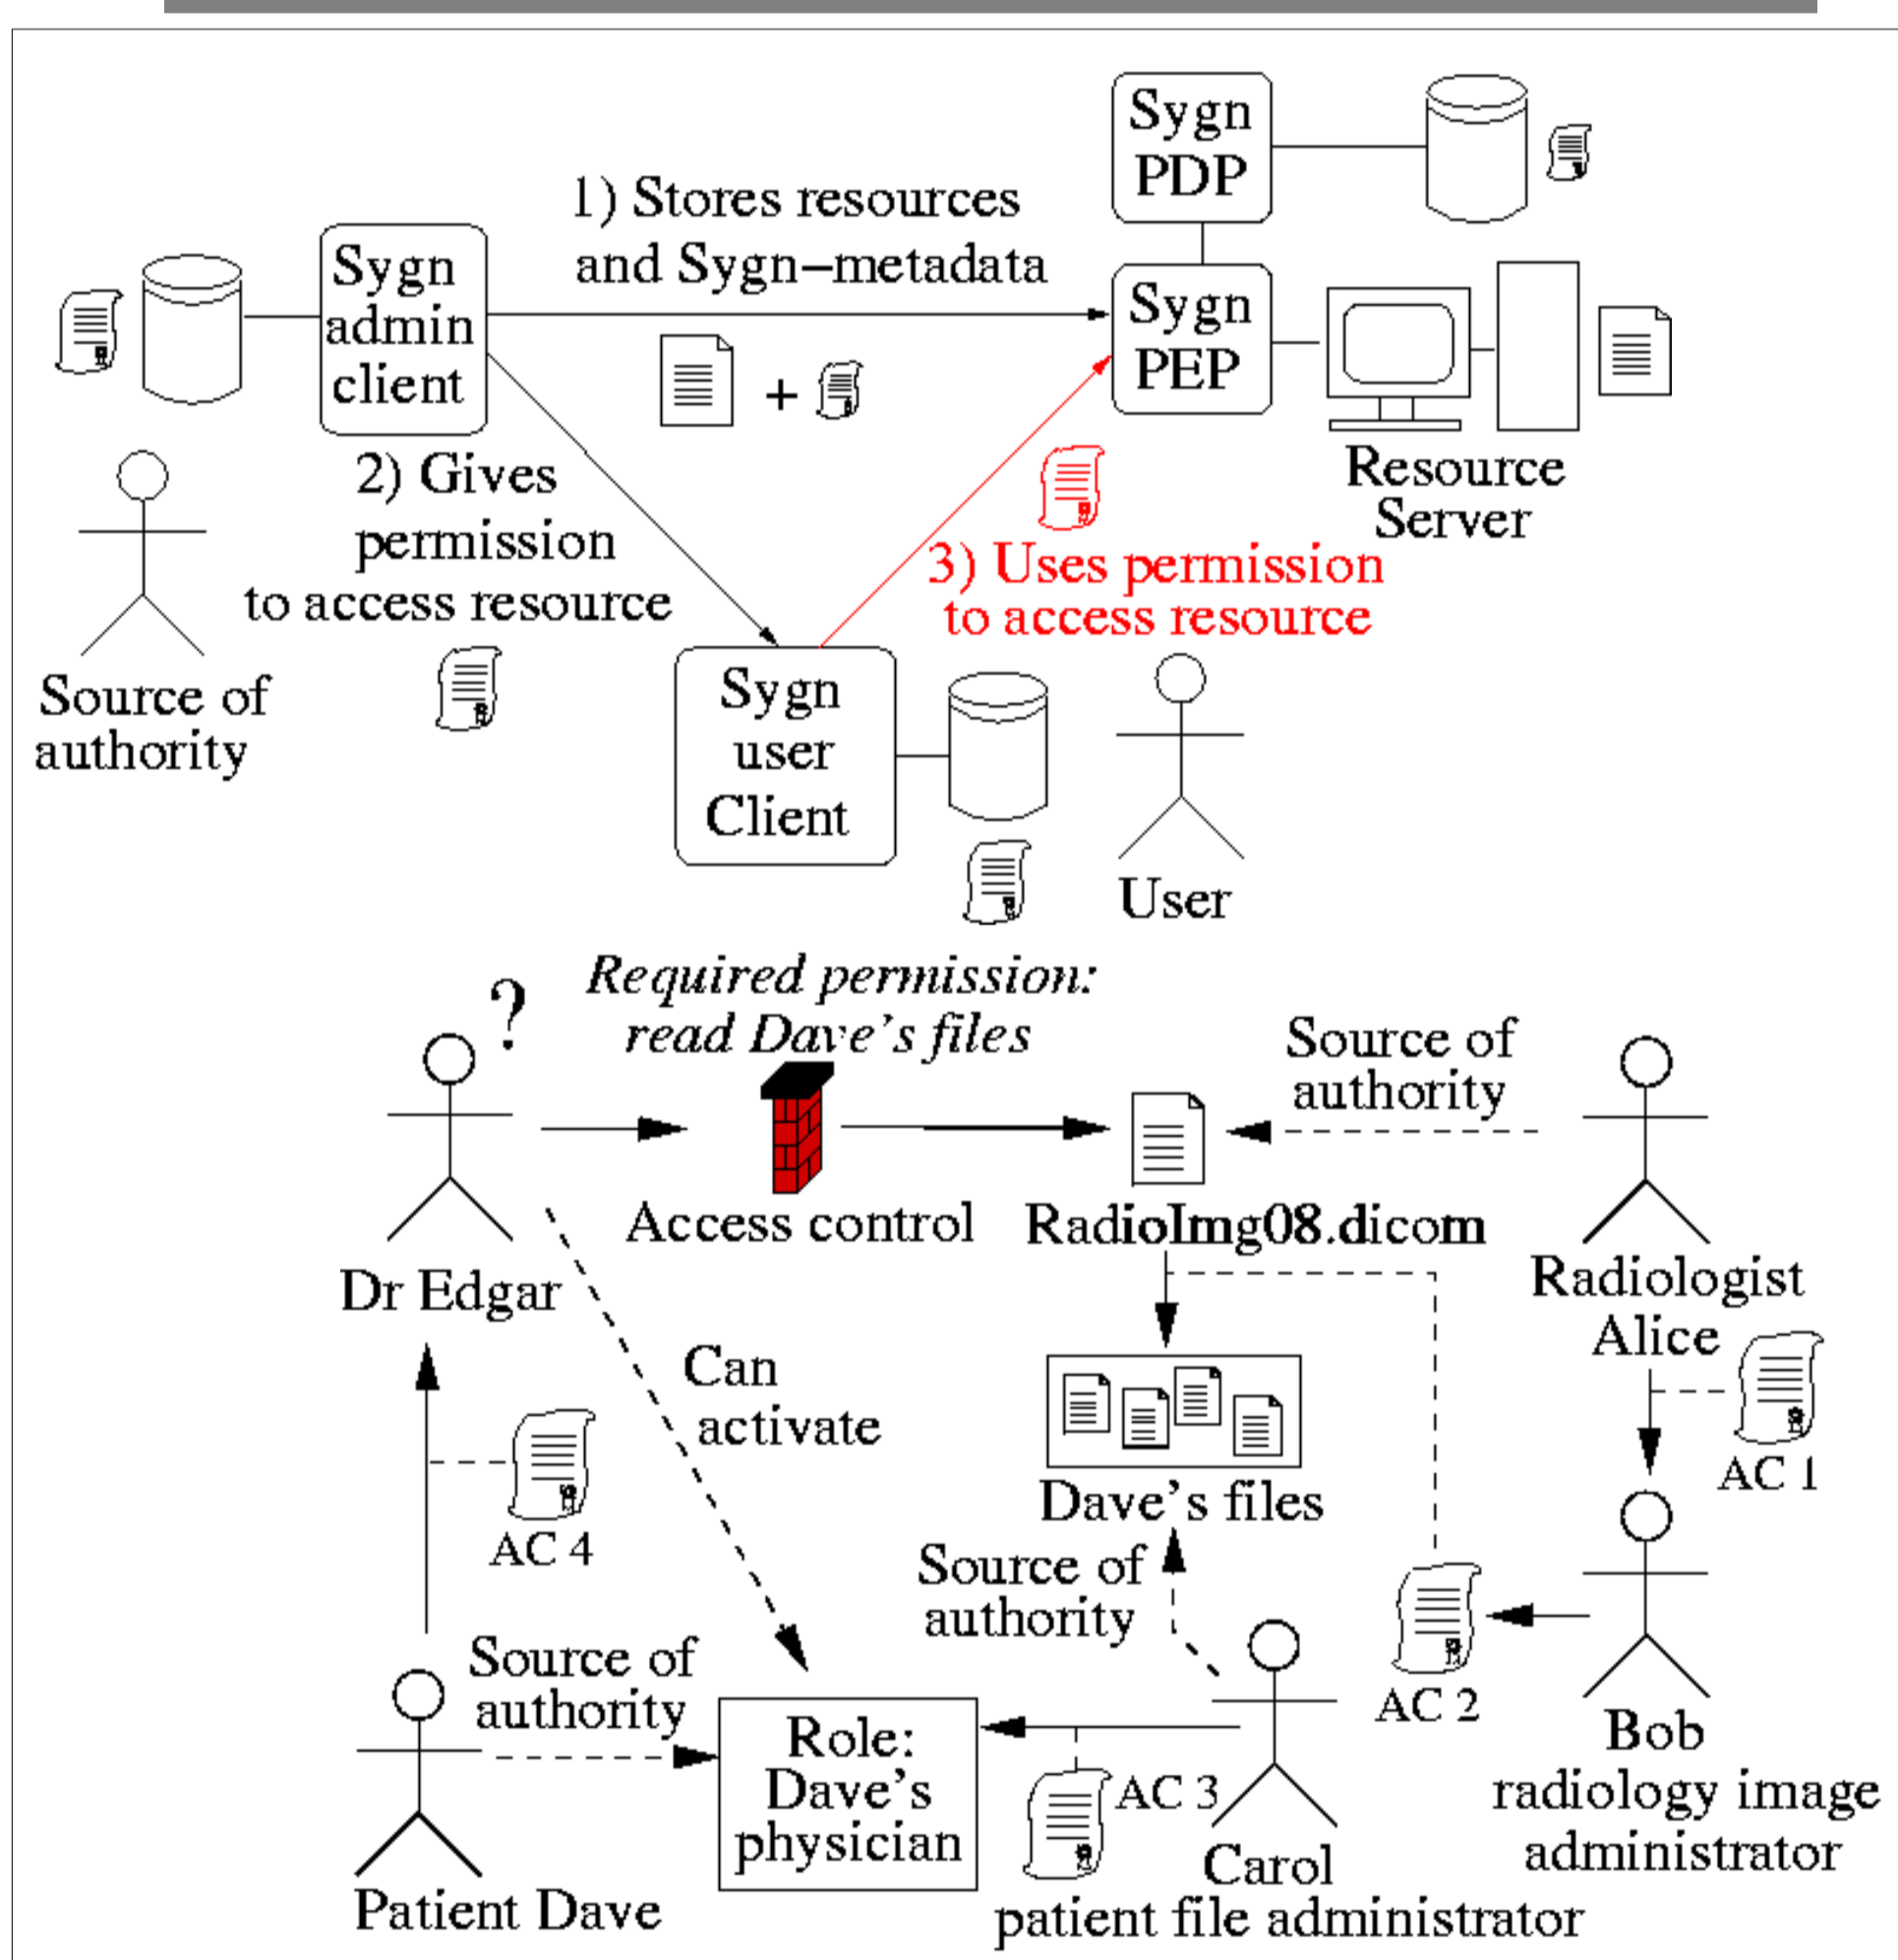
Sygn PDP

1) Stores resources and Sygn–metadata

Sygn admin client

Sygn PEP

+

Resource Server

2) Gives permission to access resource

3) Uses permission to access resource

Source of authority

Sygn user Client

User

Required permission: read Dave's files

?

Source of authority

Dr Edgar

Access control

RadioImg08.dicom

Radiologist Alice

Can activate

Dave's files

AC 1

AC 4

Source of authority

Source of authority

Role: Dave's physician

AC 2

AC 3

Bob radiology image administrator

Patient Dave

Carol patient file administrator